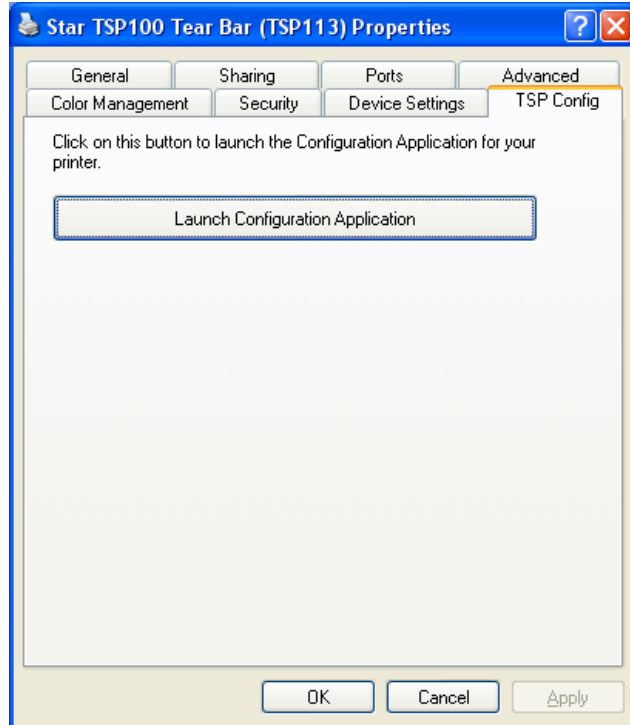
Star TSP100 Tear Bar (TSP113) Properties

General
Sharing
Ports
Advanced
Color Management
Security
Device Settings
TSP Config

Click on this button to launch the Configuration Application for your printer.

Launch Configuration Application

OK
Cancel
Apply